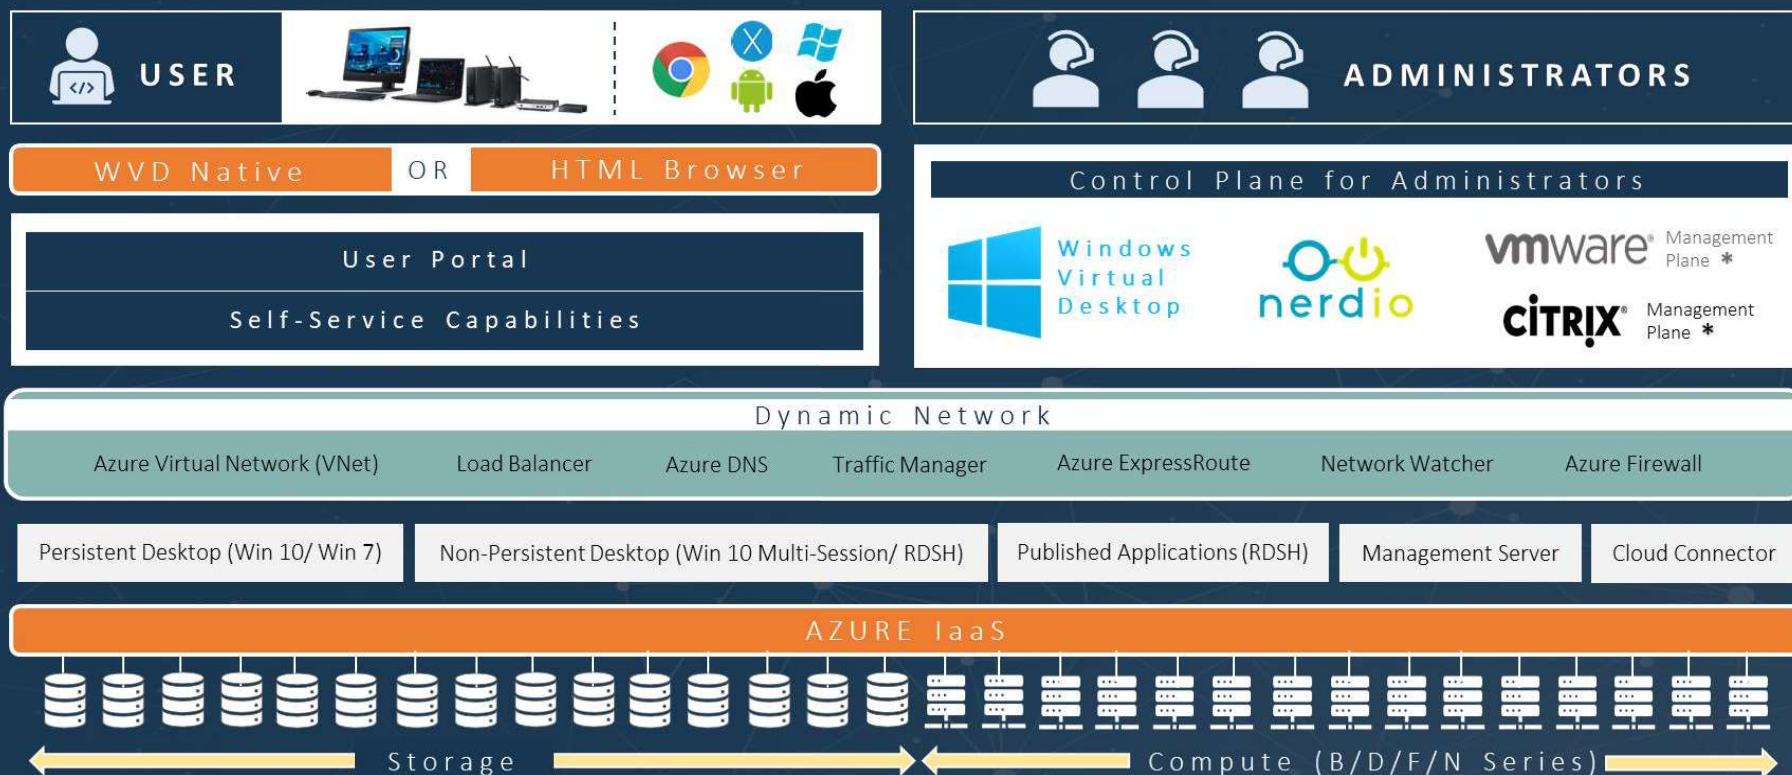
USER

ADMINISTRATORS

WVD Native OR HTML Browser

Control Plane for Administrators

User Portal

Self-Service Capabilities

Windows Virtual Desktop

nerdio

vmware Management Plane *

CITRIX Management Plane *

Dynamic Network

Azure Virtual Network (VNet)

Load Balancer

Azure DNS

Traffic Manager

Azure ExpressRoute

Network Watcher

Azure Firewall

Persistent Desktop (Win 10/ Win 7)

Non-Persistent Desktop (Win 10 Multi-Session/ RDSH)

Published Applications (RDSH)

Management Server

Cloud Connector

AZURE IaaS

Storage

Compute (B/D/F/N Series)